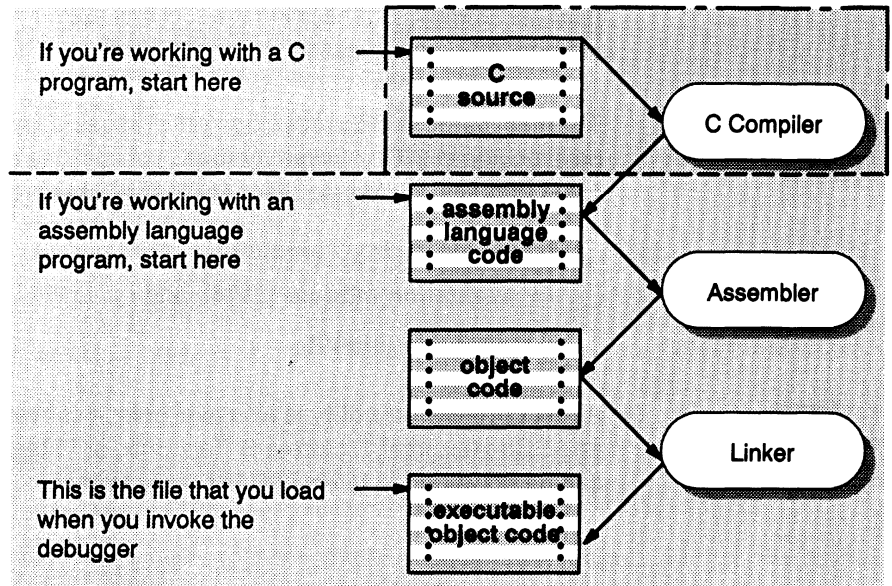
If you're working with a C program, start here

C source

C Compiler

If you're working with an assembly language program, start here

assembly language code

Assembler

object code

Linker

This is the file that you load when you invoke the debugger

executable object code